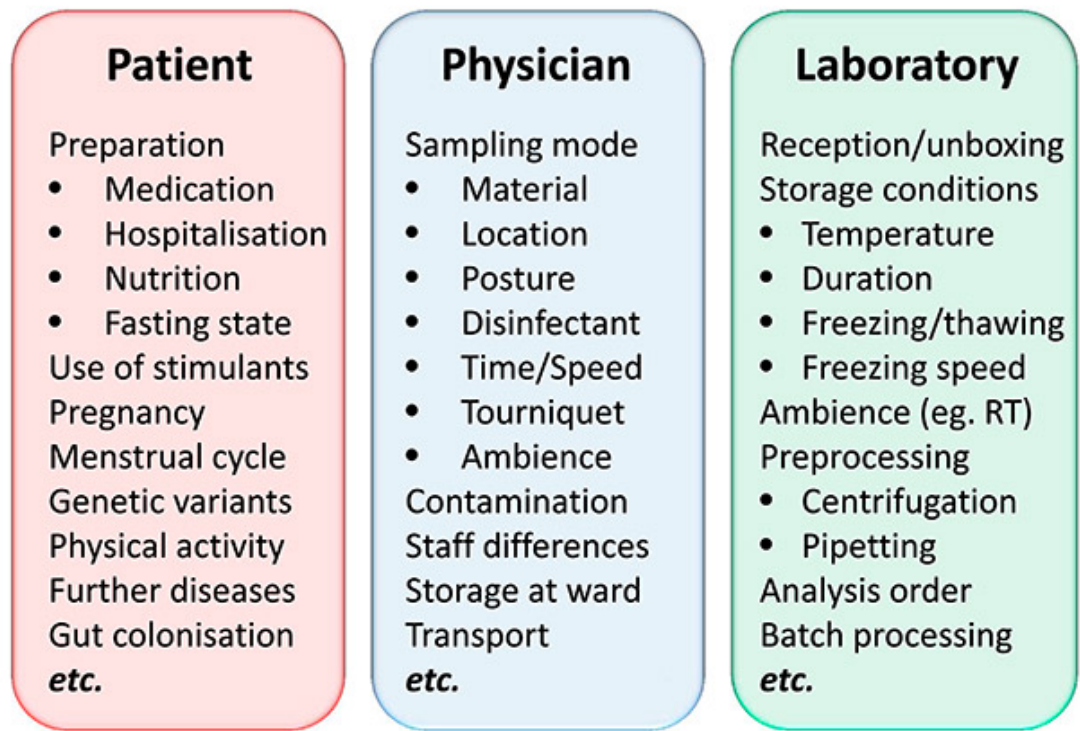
**Patient**

Preparation
- Medication
- Hospitalisation
- Nutrition
- Fasting state

Use of stimulants
Pregnancy
Menstrual cycle
Genetic variants
Physical activity
Further diseases
Gut colonisation
*etc.*

**Physician**

Sampling mode
- Material
- Location
- Posture
- Disinfectant
- Time/Speed
- Tourniquet
- Ambience

Contamination
Staff differences
Storage at ward
Transport
*etc.*

**Laboratory**

Reception/unboxing
Storage conditions
- Temperature
- Duration
- Freezing/thawing
- Freezing speed

Ambience (eg. RT)
Preprocessing
- Centrifugation
- Pipetting

Analysis order
Batch processing
*etc.*